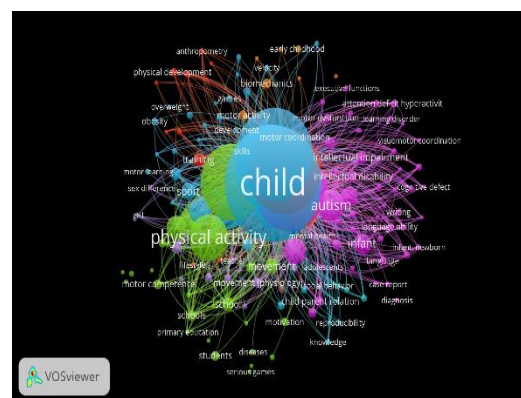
anthropometry
early childhood
physical development
velocity
biomechanics
executive functions
games
attention deficit hyperactivit
overweight
motor activity
motor dysfunction
learning disorder
obesity
development
motor coordination
visuomotor coordination
motor learning
training
skills
intellectual impairment
sex difference
sport
child
intellectual disability
cognitive defect
girl
autism
writing
language ability
physical activity
infant
infant, newborn
lifestyle
teacher
movement
adolescent
language
motor competence
movement physiology
behavior
case report
schools
school
child parent relation
diagnosis
primary education
motivation
reproducibility
students
diseases
knowledge
serious games
VOSviewer